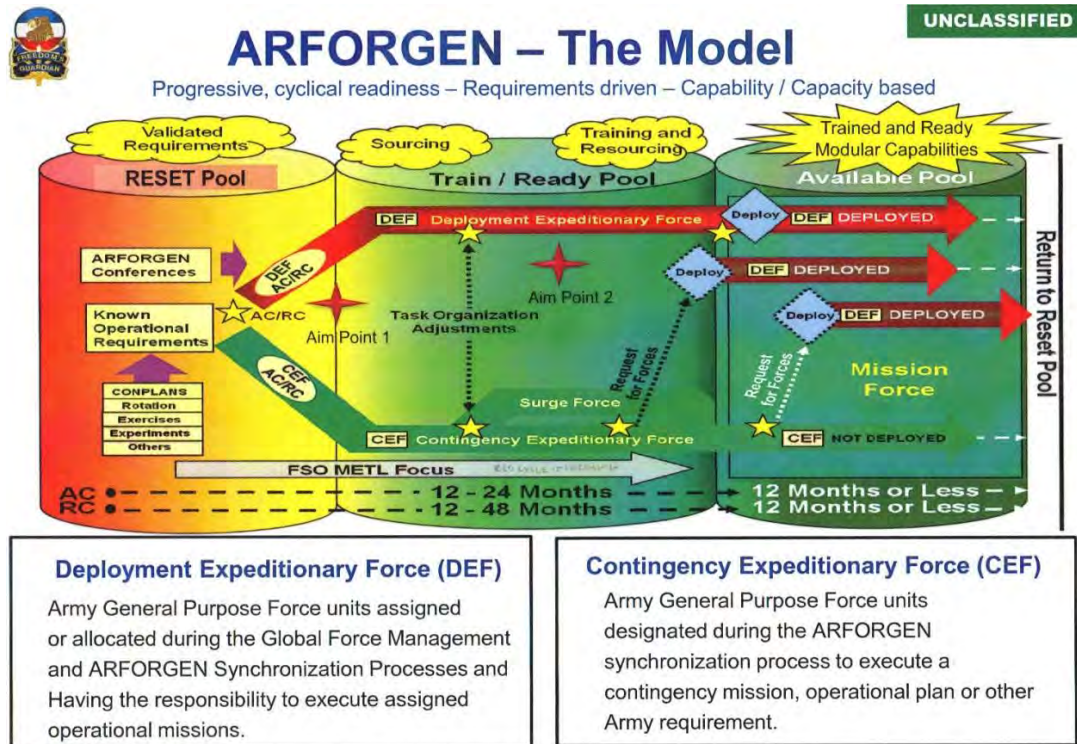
UNCLASSIFIED

FREEDOM GUARDIAN

ARFORGEN – The Model

Progressive, cyclical readiness – Requirements driven – Capability / Capacity based

Validated Requirements

Sourcing

Training and Resourcing

Trained and Ready Modular Capabilities

RESET Pool

Train / Ready Pool

Available Pool

DEF Deployment Expeditionary Force

Deploy DEF DEPLOYED

Deploy DEF DEPLOYED

Deploy DEF DEPLOYED

ARFORGEN Conferences

DEF AC/RC

Known Operational Requirements

AC/RC

Aim Point 1

Task Organization Adjustments

Aim Point 2

Request for Forces

Request for Forces

Mission Force

CEF AC/RC

CONPLANS

Rotation

Exercises

Experiments

Others

Surge Force

CEF Contingency Expeditionary Force

CEF NOT DEPLOYED

FSO METL Focus

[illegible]

AC 12 - 24 Months

RC 12 - 48 Months

12 Months or Less

12 Months or Less

Return to Reset Pool

Deployment Expeditionary Force (DEF)

Army General Purpose Force units assigned or allocated during the Global Force Management and ARFORGEN Synchronization Processes and Having the responsibility to execute assigned operational missions.

Contingency Expeditionary Force (CEF)

Army General Purpose Force units designated during the ARFORGEN synchronization process to execute a contingency mission, operational plan or other Army requirement.